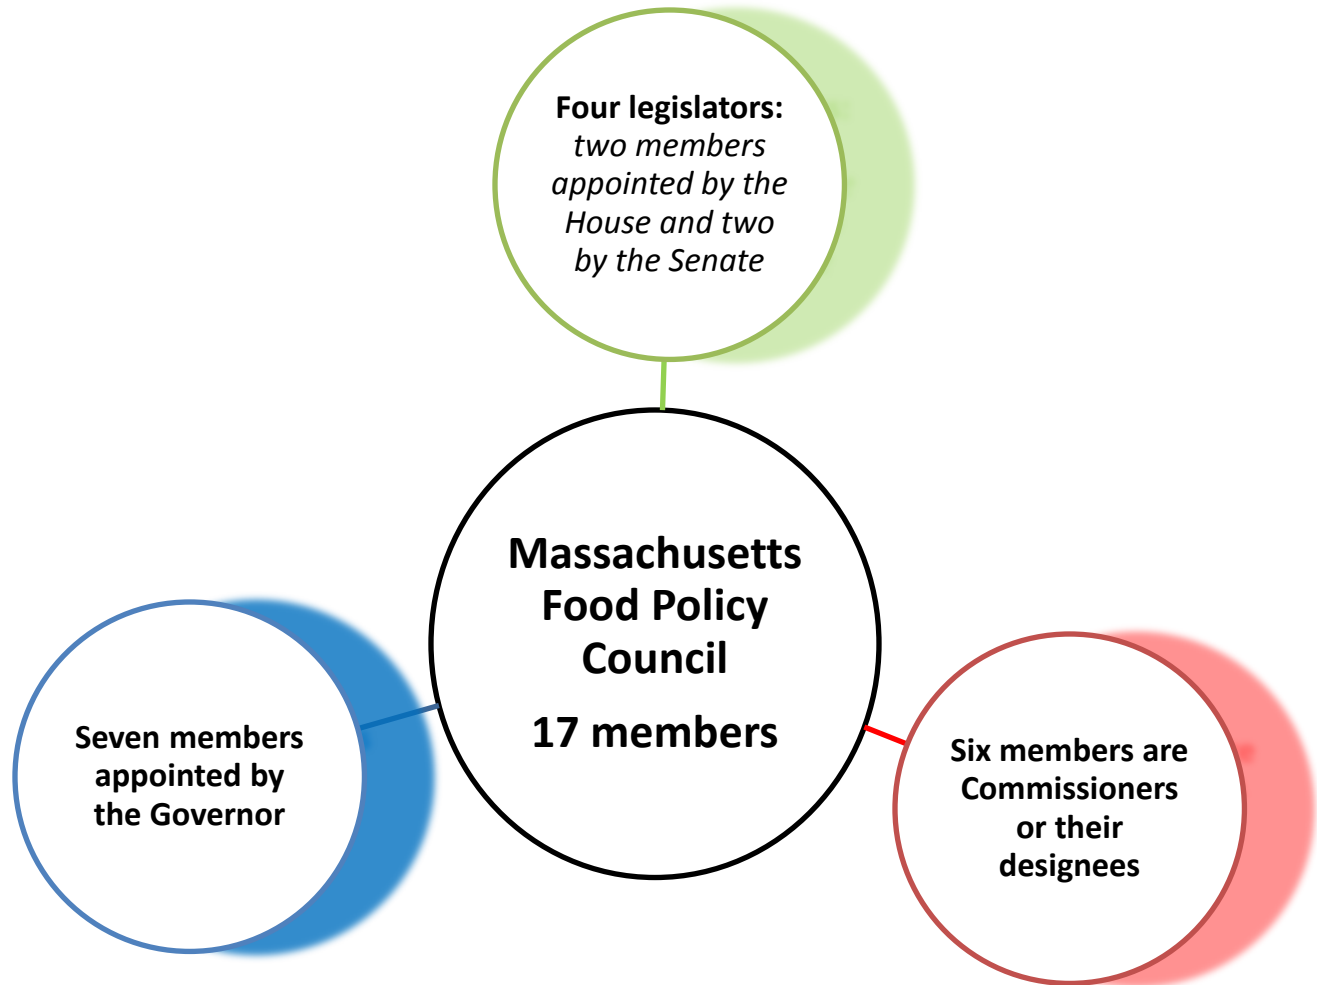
Four legislators: two members appointed by the House and two by the Senate

Massachusetts Food Policy Council

17 members

Seven members appointed by the Governor

Six members are Commissioners or their designees